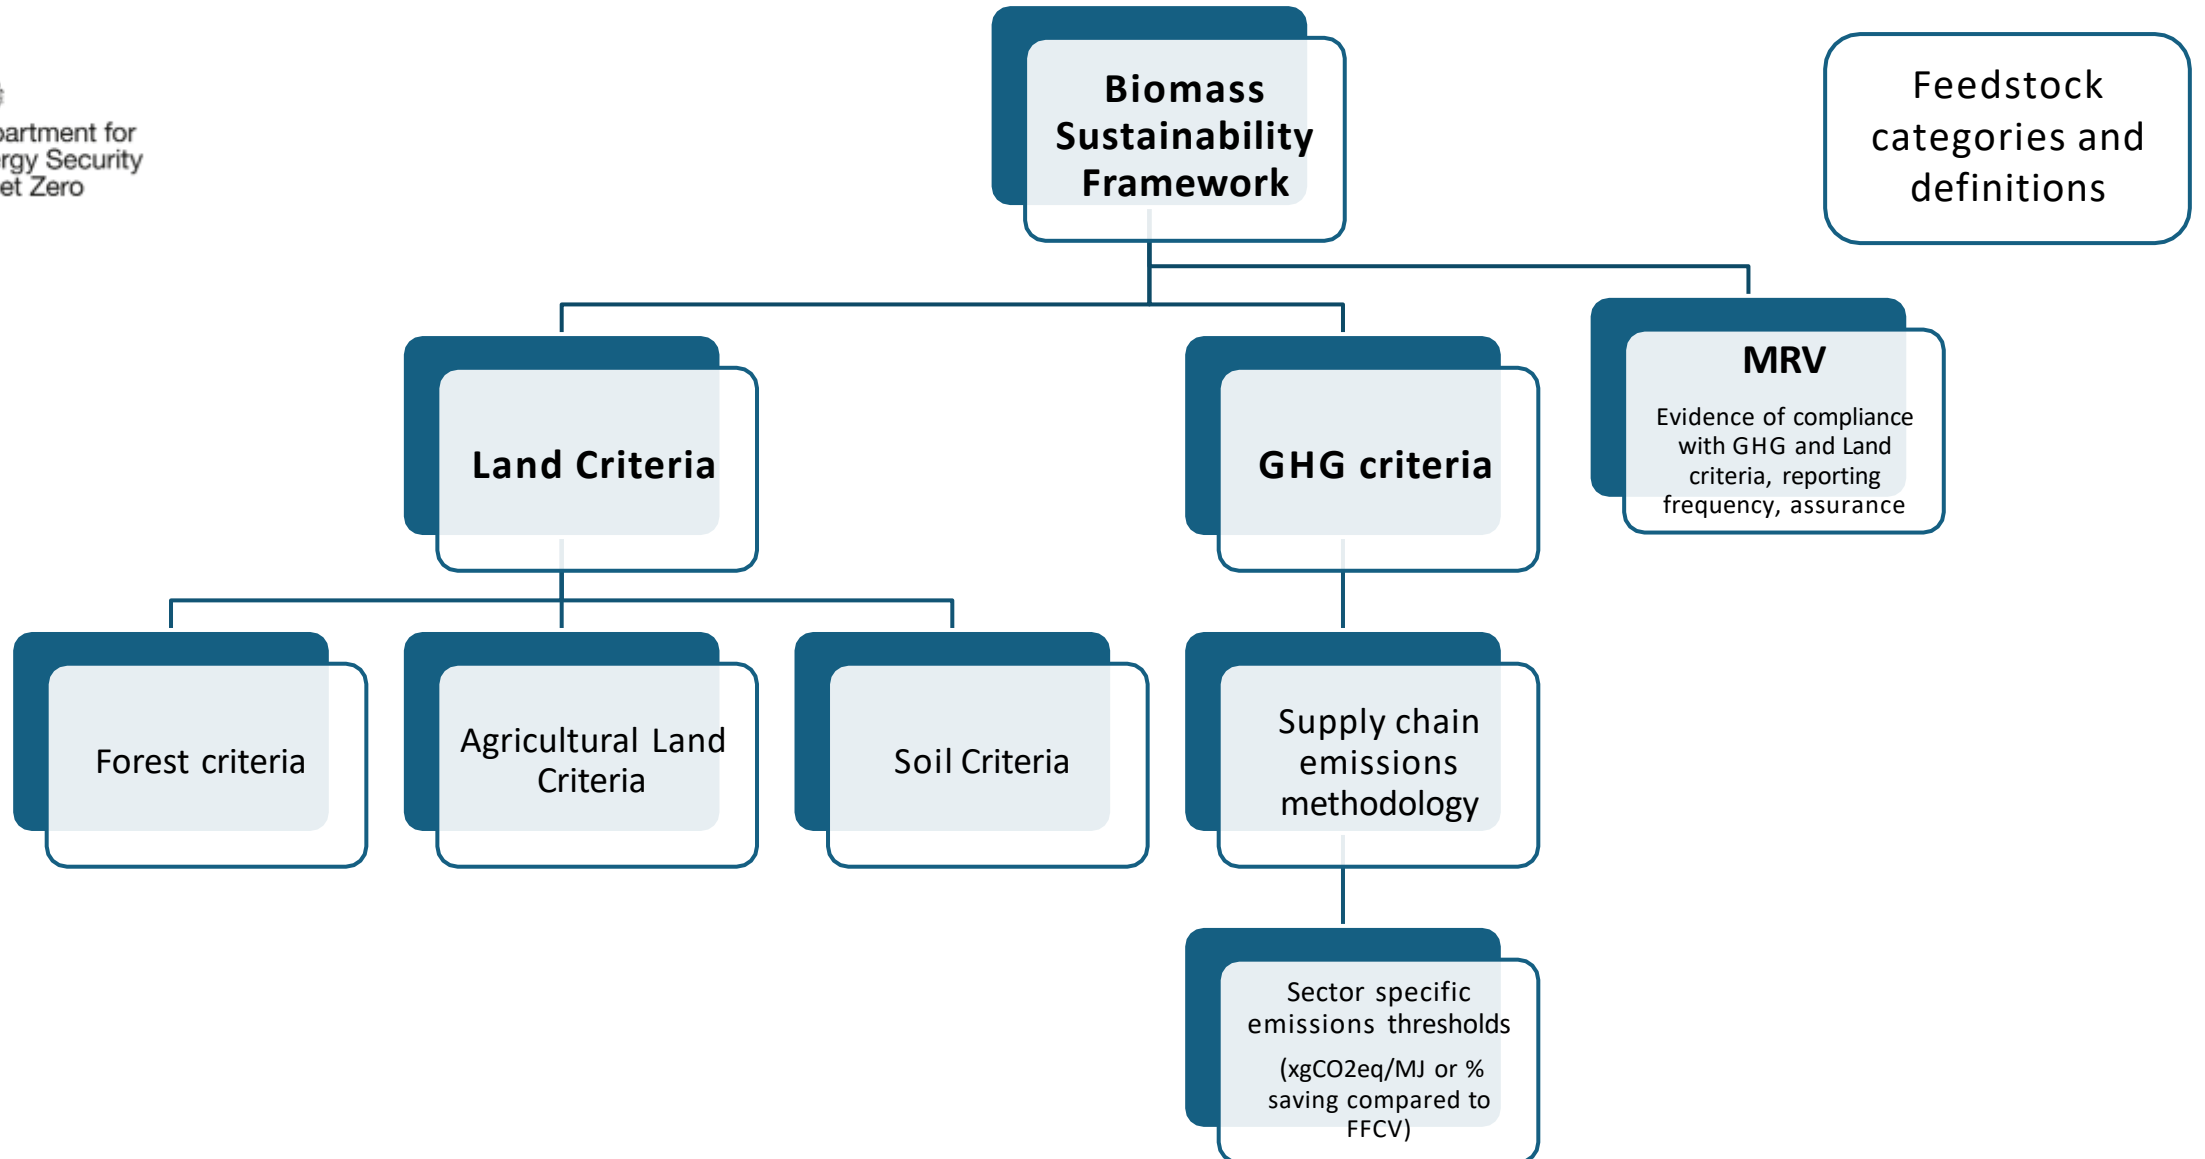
artment for
rgy Security
et Zero

Biomass Sustainability Framework

Feedstock categories and definitions

Land Criteria

GHG criteria

MRV

Evidence of compliance with GHG and Land criteria, reporting frequency, assurance

Forest criteria

Agricultural Land Criteria

Soil Criteria

Supply chain emissions methodology

Sector specific emissions thresholds

(xgCO2eq/MJ or % saving compared to FFCV)